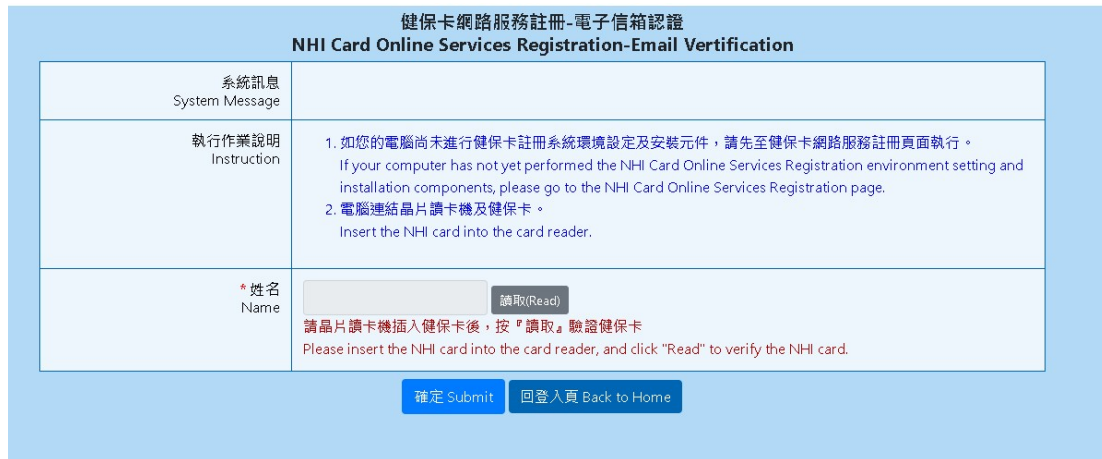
健保卡網路服務註冊-電子信箱認證
NHI Card Online Services Registration-Email Vertification

| 系統訊息 System Message | |
|---|---|
| 執行作業說明 Instruction | 1. 如您的電腦尚未進行健保卡註冊系統環境設定及安裝元件，請先至健保卡網路服務註冊頁面執行。 If your computer has not yet performed the NHI Card Online Services Registration environment setting and installation components, please go to the NHI Card Online Services Registration page. 2. 電腦連結晶片讀卡機及健保卡。 Insert the NHI card into the card reader. |
| * 姓名 Name | 讀取(Read) 請晶片讀卡機插入健保卡後，按『讀取』驗證健保卡 Please insert the NHI card into the card reader, and click "Read" to verify the NHI card. |

確定 Submit
回登入頁 Back to Home